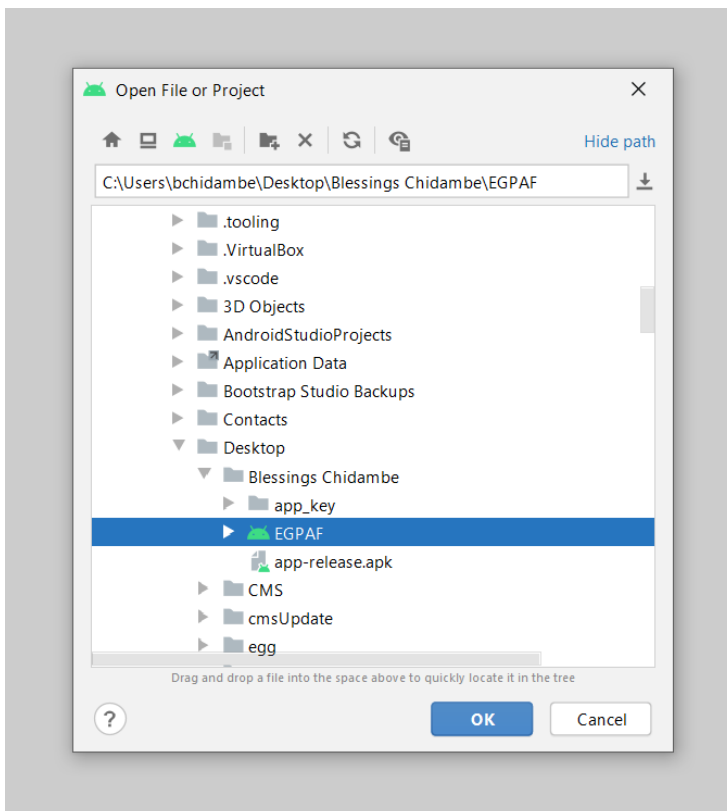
Open File or Project

Hide path

C:\Users\bchidambe\Desktop\Blessings Chidambe\EGPAF

.tooling
.VirtualBox
.vscode
3D Objects
AndroidStudioProjects
Application Data
Bootstrap Studio Backups
Contacts
Desktop
Blessings Chidambe
app_key
EGPAF
app-release.apk
CMS
cmsUpdate
egg

Drag and drop a file into the space above to quickly locate it in the tree

?

OK

Cancel